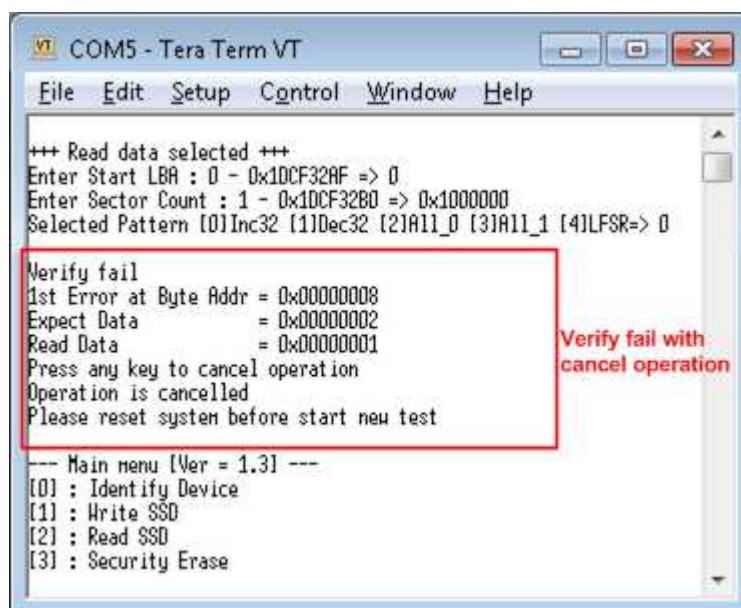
VT COM5 - Tera Term VT

File Edit Setup Control Window Help

+++ Read data selected +++
Enter Start LBA : 0 - 0x1DCF32AF => 0
Enter Sector Count : 1 - 0x1DCF32B0 => 0x1000000
Selected Pattern [0]Inc32 [1]Dec32 [2]All_0 [3]All_1 [4]LFSR=> 0

Verify fail
1st Error at Byte Addr = 0x00000008
Expect Data = 0x00000002
Read Data = 0x00000001
Press any key to cancel operation
Operation is cancelled
Please reset system before start new test

Verify fail with cancel operation

--- Main menu [Ver = 1.3] ---
[0] : Identify Device
[1] : Write SSD
[2] : Read SSD
[3] : Security Erase